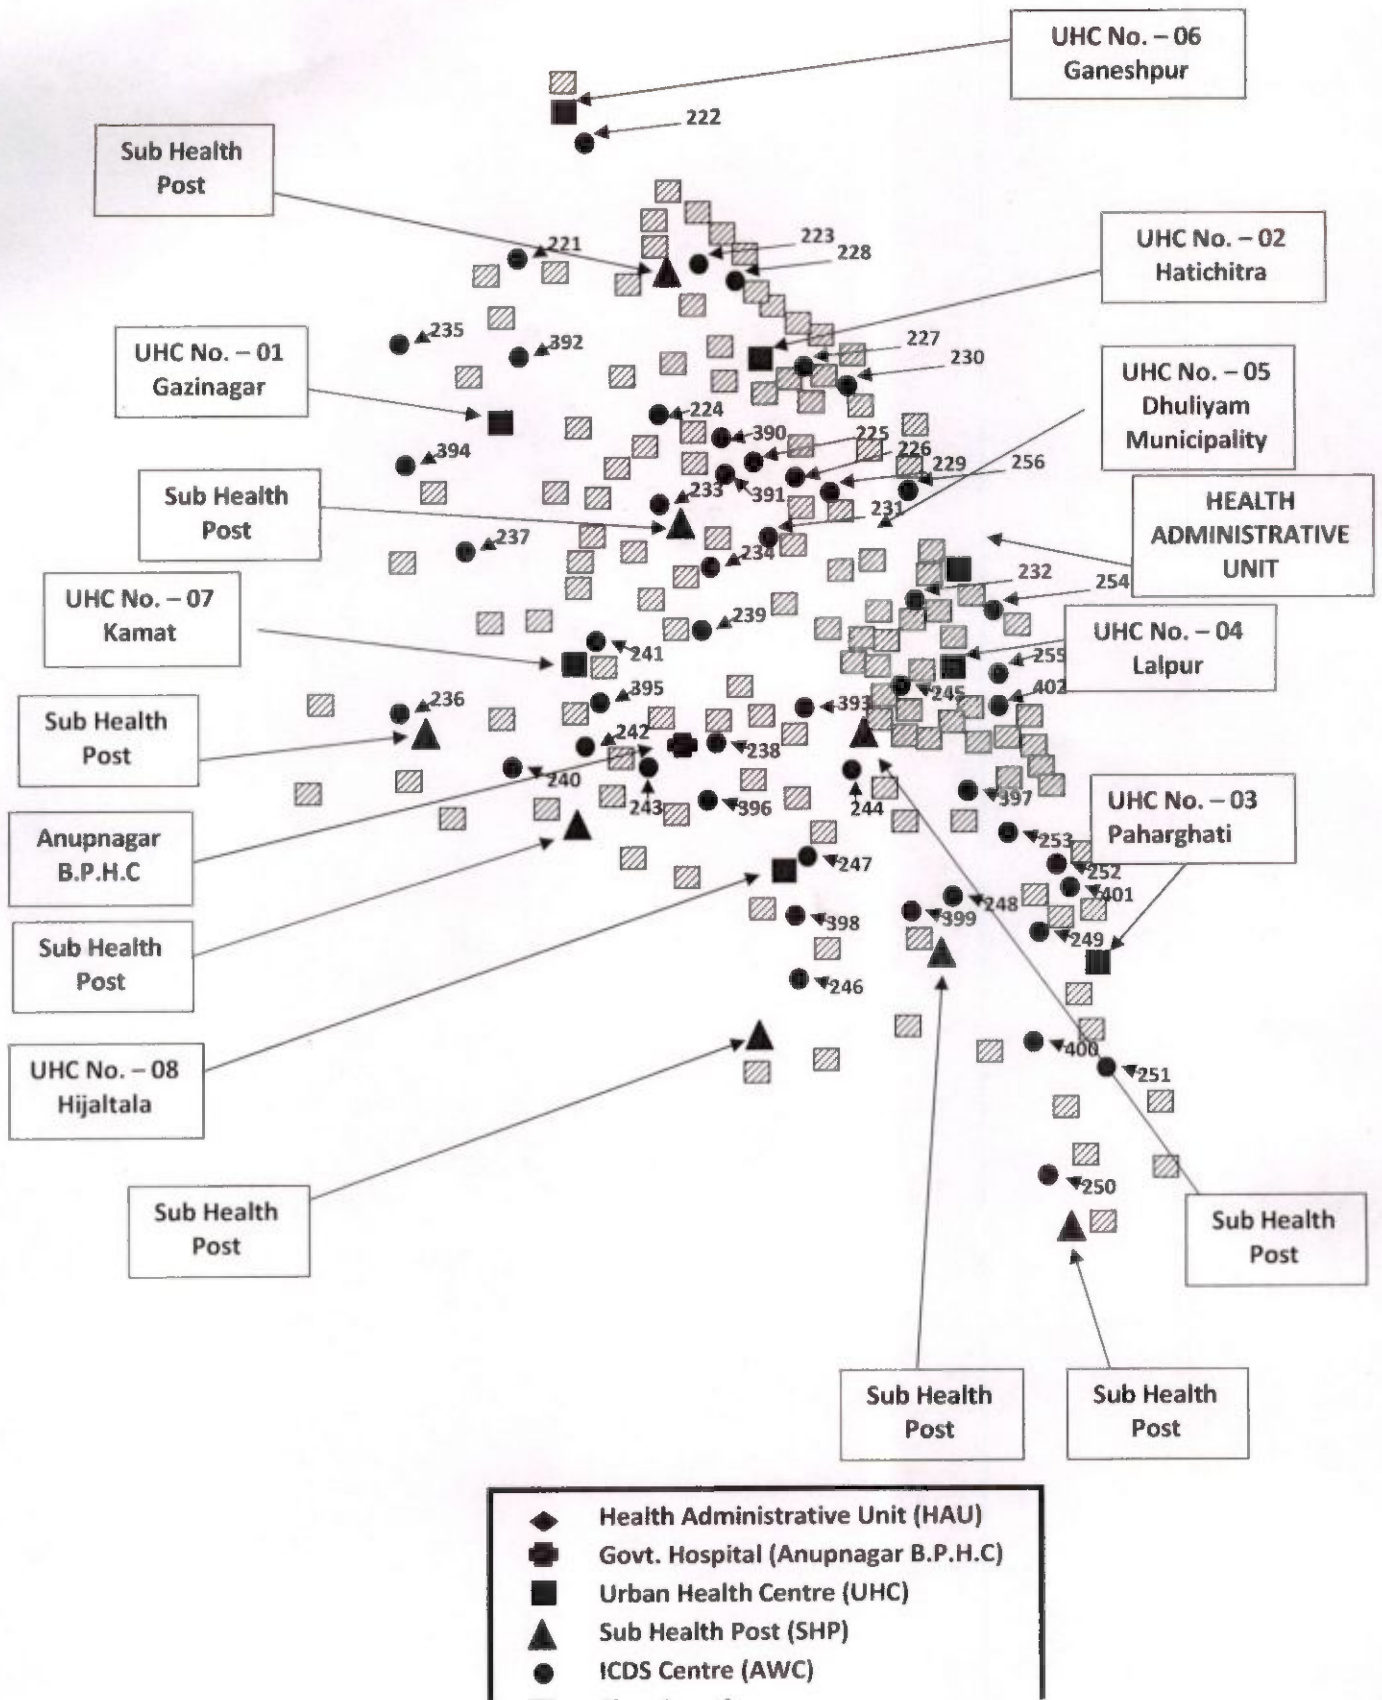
UHC No. – 06
Ganeshpur

222

Sub Health Post

221

223

228

UHC No. – 02
Hatichitra

235

392

UHC No. – 01
Gazinagar

227

230

UHC No. – 05
Dhuliyam Municipality

224

390

225

226

229

256

394

391

233

Sub Health Post

231

HEALTH ADMINISTRATIVE UNIT

237

234

232

254

UHC No. – 07
Kamat

239

UHC No. – 04
Lalpur

241

255

395

245

402

Sub Health Post

236

393

242

238

240

243

396

244

397

Anupnagar B.P.H.C

UHC No. – 03
Paharghati

253

252

401

247

Sub Health Post

248

399

398

249

246

UHC No. – 08
Hijaltala

400

251

Sub Health Post

250

Sub Health Post

Sub Health Post

Sub Health Post

Health Administrative Unit (HAU)
Govt. Hospital (Anupnagar B.P.H.C)
Urban Health Centre (UHC)
Sub Health Post (SHP)
ICDS Centre (AWC)
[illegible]